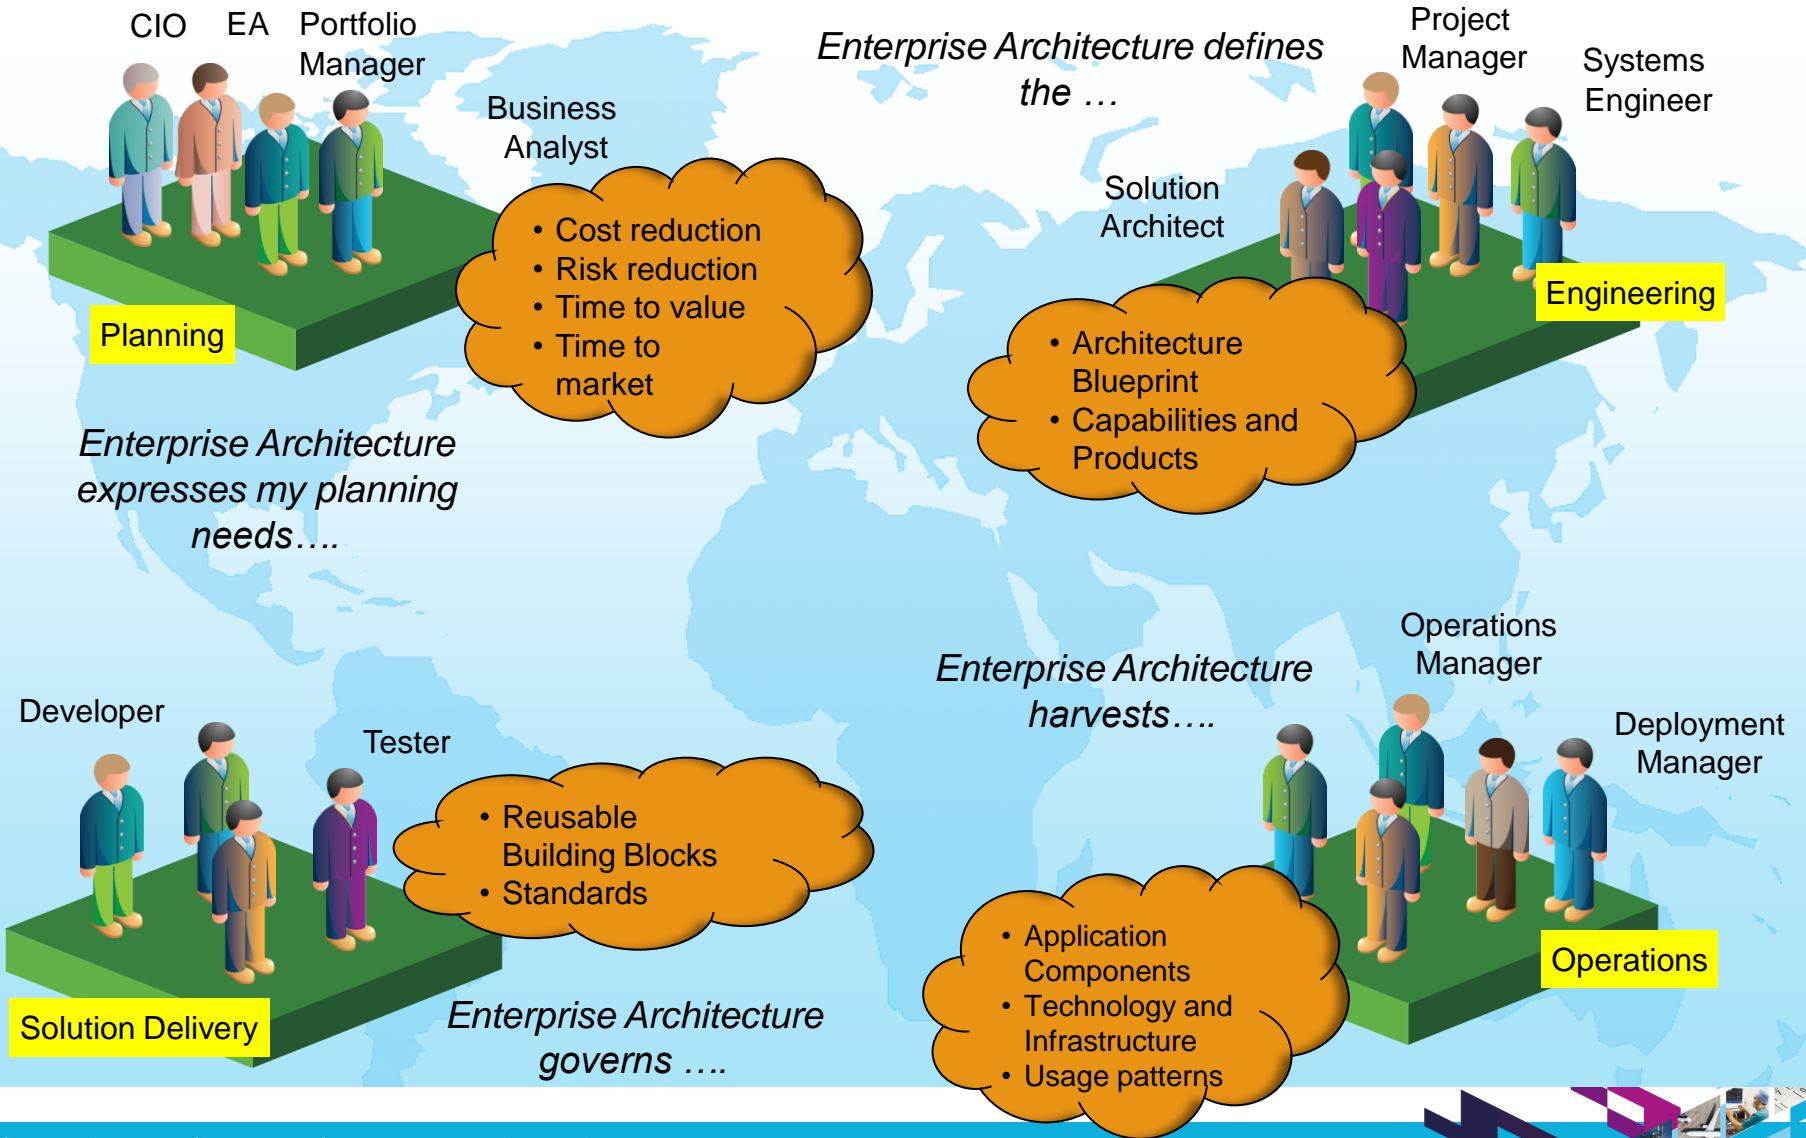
CIO EA Portfolio Manager

Business Analyst

- Cost reduction
- Risk reduction
- Time to value
- Time to market

Planning

Enterprise Architecture expresses my planning needs….

Enterprise Architecture defines the …

Project Manager

Systems Engineer

Solution Architect

Engineering

- Architecture Blueprint
- Capabilities and Products

Developer

Tester

- Reusable Building Blocks
- Standards

Solution Delivery

Enterprise Architecture governs ….

Enterprise Architecture harvests….

Operations Manager

Deployment Manager

Operations

- Application Components
- Technology and Infrastructure
- Usage patterns